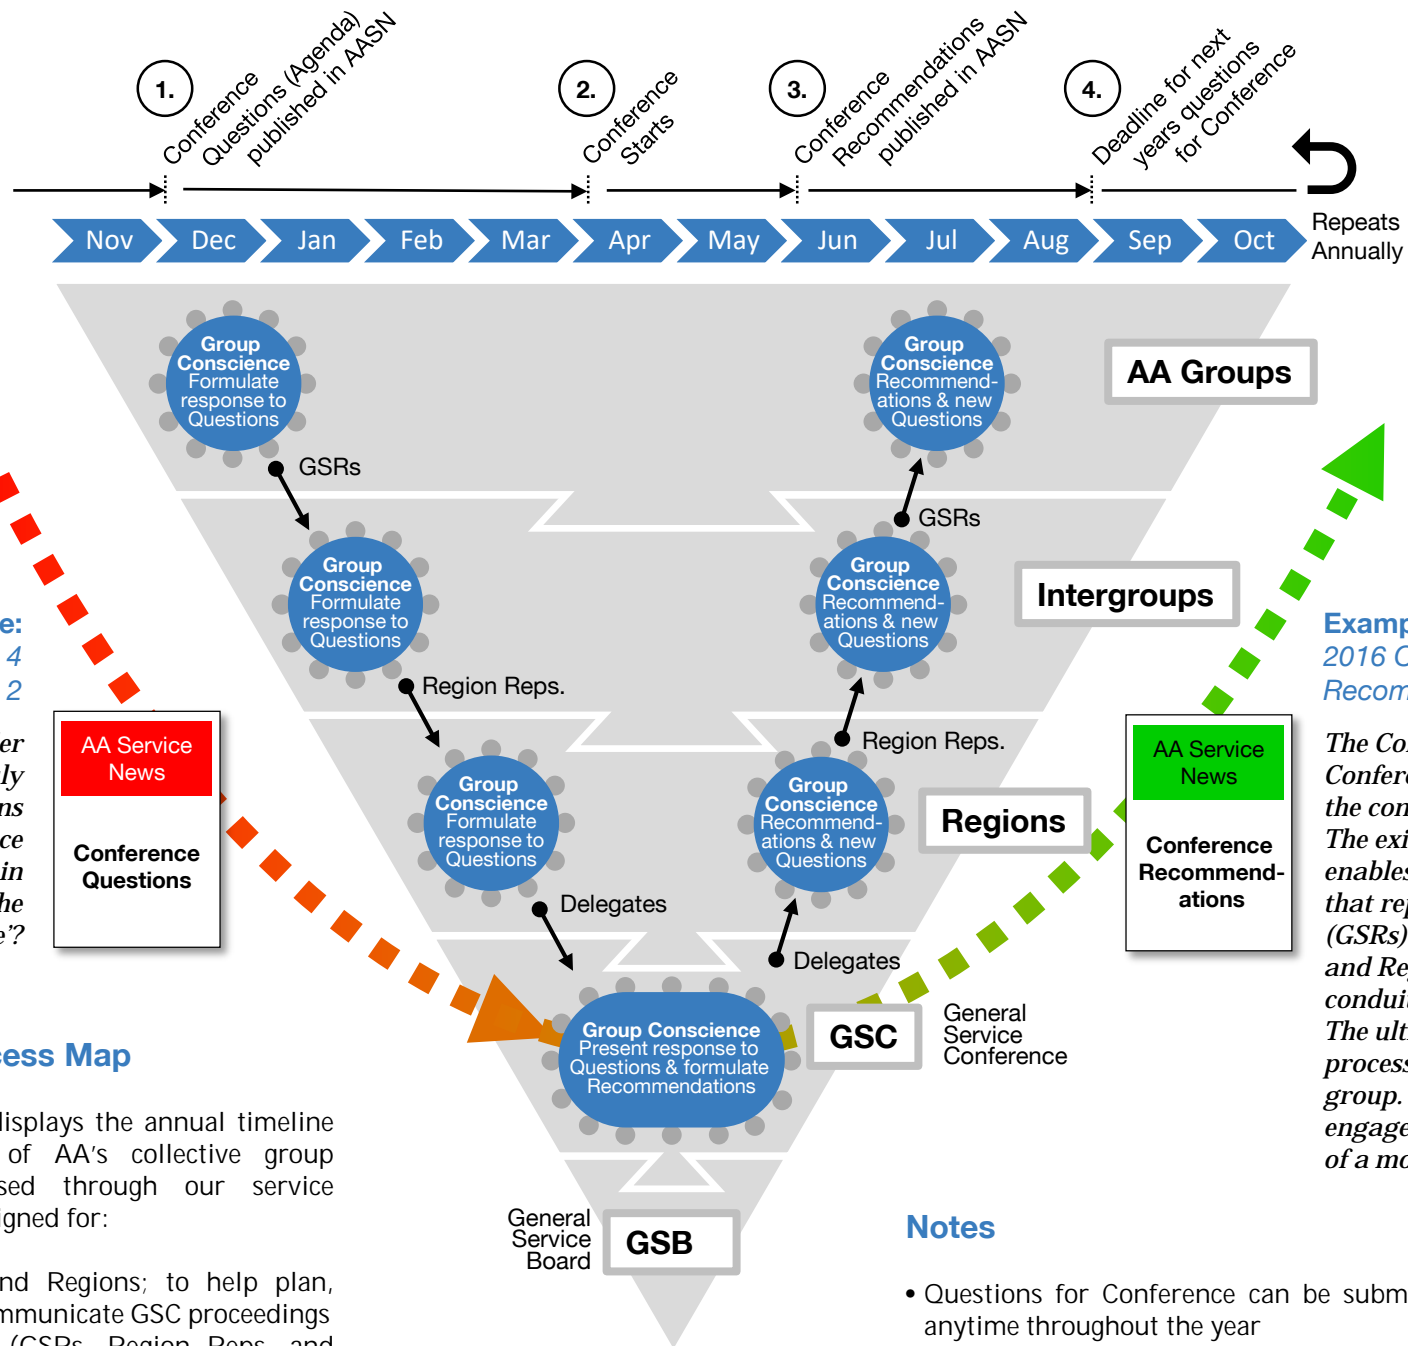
1. Conference Questions (Agenda) published in AASN

2. Conference Starts

3. Conference Recommendations published in AASN

4. Deadline for next years questions for Conference

Nov Dec Jan Feb Mar Apr May Jun Jul Aug Sep Oct

Repeats Annually

Group Conscience Formulate response to Questions

Group Conscience Recommend-ations & new Questions

AA Groups

GSRs

GSRs

Group Conscience Formulate response to Questions

Group Conscience Recommend-ations & new Questions

Intergroups

Region Reps.

Region Reps.

Group Conscience Formulate response to Questions

Group Conscience Recommend-ations & new Questions

Regions

Delegates

Delegates

Group Conscience Present response to Questions & formulate Recommendations

GSC

General Service Conference

General Service Board

GSB

e:
4
2

er
ly
ns
ce
in
he
e'?

AA Service News

Conference Questions

AA Service News

Conference Recommend-ations

Examp
2016 C
Recom

The Co
Confer
the con
The exi
enables
that rep
(GSRs)
and Re
conduit
The ult
process
group.
engage
of a mo

ess Map

displays the annual timeline of AA's collective group sed through our service gned for:

nd Regions; to help plan, mmunicate GSC proceedings (GSRs, Region Reps, and

Notes

• Questions for Conference can be subm anytime throughout the year